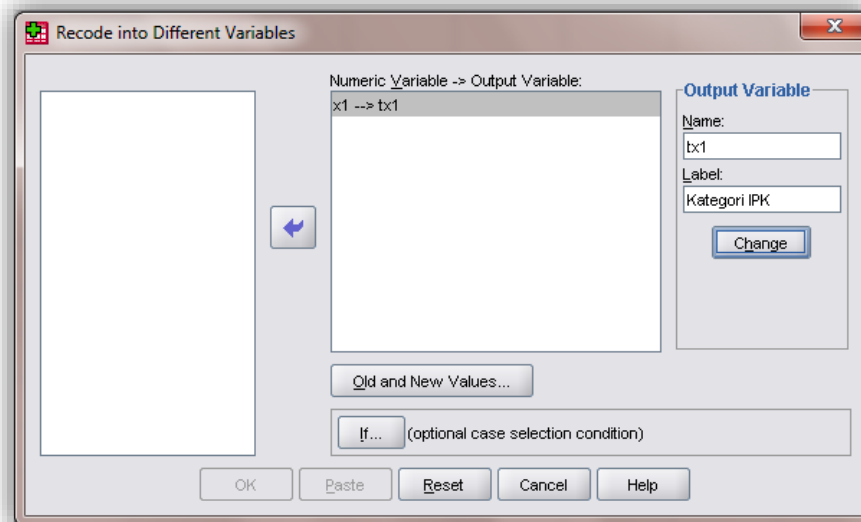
Recode into Different Variables

Numeric Variable -> Output Variable:
x1 --> tx1

Output Variable
Name:
tx1
Label:
Kategori IPK
Change

Old and New Values...

If... (optional case selection condition)

OK Paste Reset Cancel Help